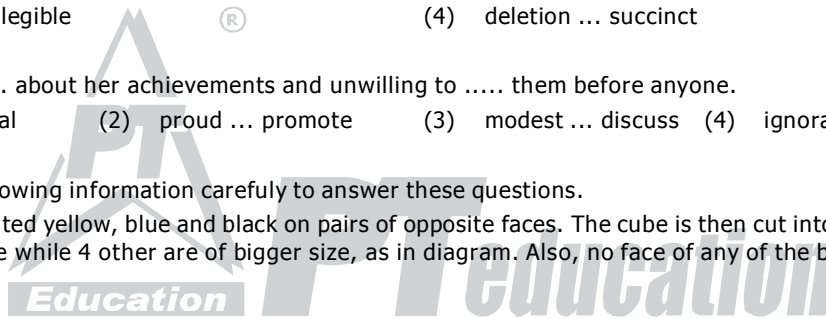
legible (4) deletion ... succinct

. about her achievements and unwilling to ..... them before anyone.

al (2) proud ... promote (3) modest ... discuss (4) ignora

owing information carefully to answer these questions.

ted yellow, blue and black on pairs of opposite faces. The cube is then cut into e while 4 other are of bigger size, as in diagram. Also, no face of any of the b

Education

PT education